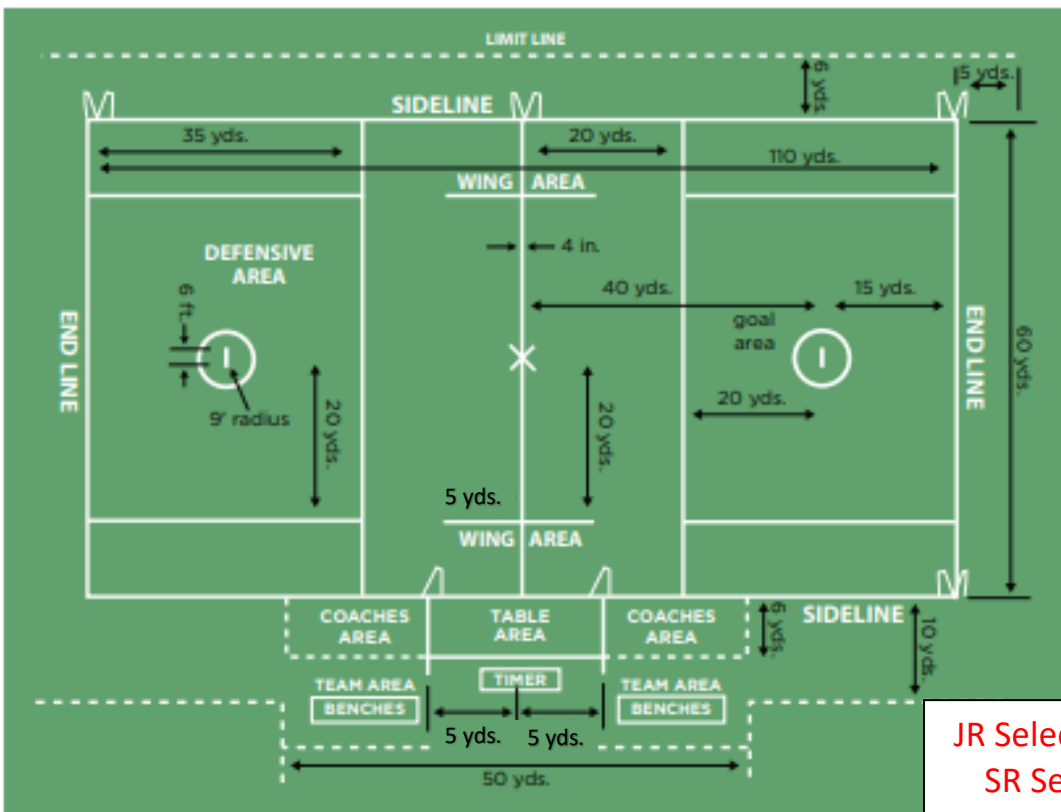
LIMIT LINE

6 yds.

5 yds.

SIDELINE

35 yds.

20 yds.

110 yds.

WING AREA

DEFENSIVE AREA

4 in.

40 yds.

15 yds.

6 ft.

goal area

END LINE

END LINE

60 yds.

9' radius

20 yds.

20 yds.

20 yds.

5 yds.

WING AREA

COACHES AREA

TABLE AREA

COACHES AREA

6 yds.

SIDELINE

10 yds.

TIMER

TEAM AREA BENCHES

TEAM AREA BENCHES

5 yds.

5 yds.

50 yds.

JR Selec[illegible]

SR Se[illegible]